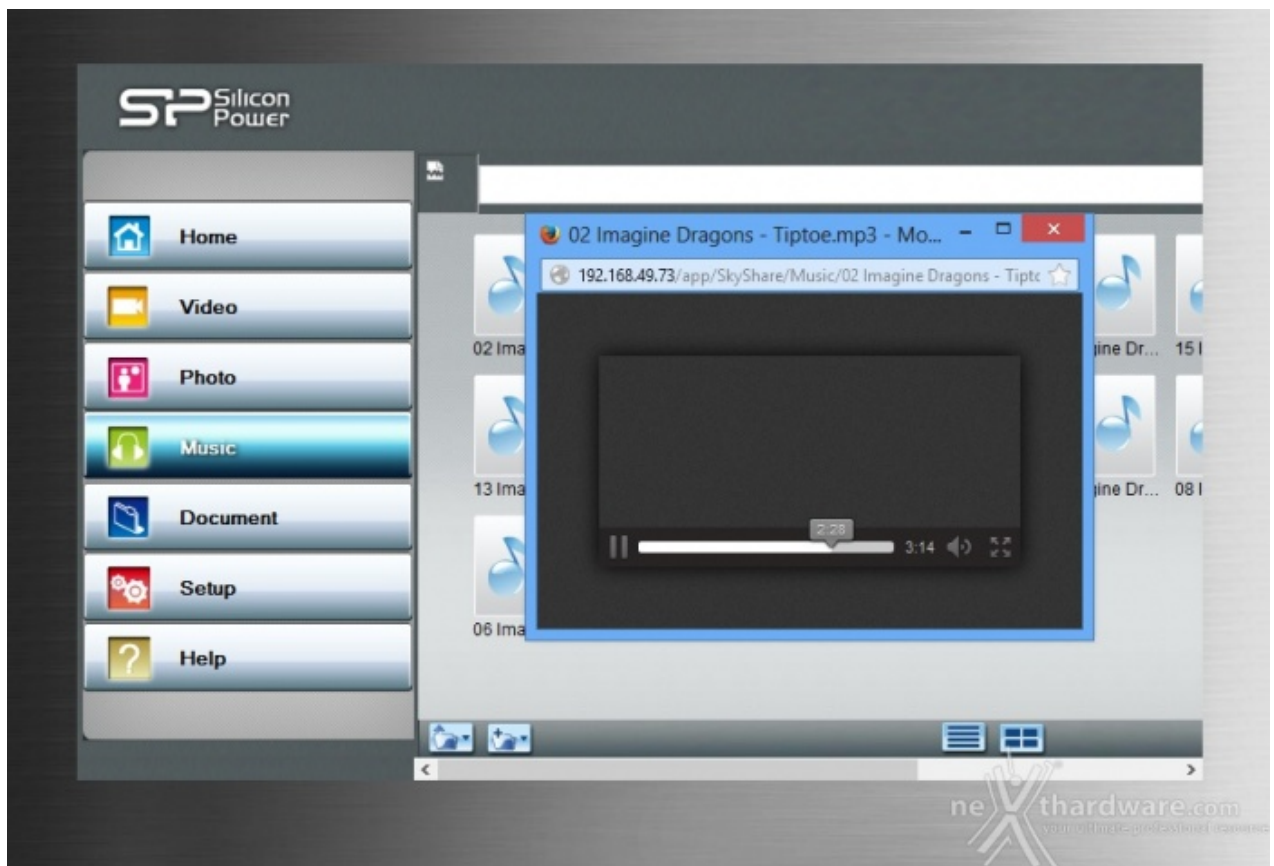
SP Silicon Power

Home
Video
Photo
Music
Document
Setup
Help

02 Imagine Dragons - Tiptoe.mp3 - Mo...
192.168.49.73/app/SkyShare/Music/02 Imagine Dragons - Tipto

2:28
3:14

02 Ima
13 Ima
06 Ima
gine Dr...
15 I
gine Dr...
08 I

<
>

nexthardware.com
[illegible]